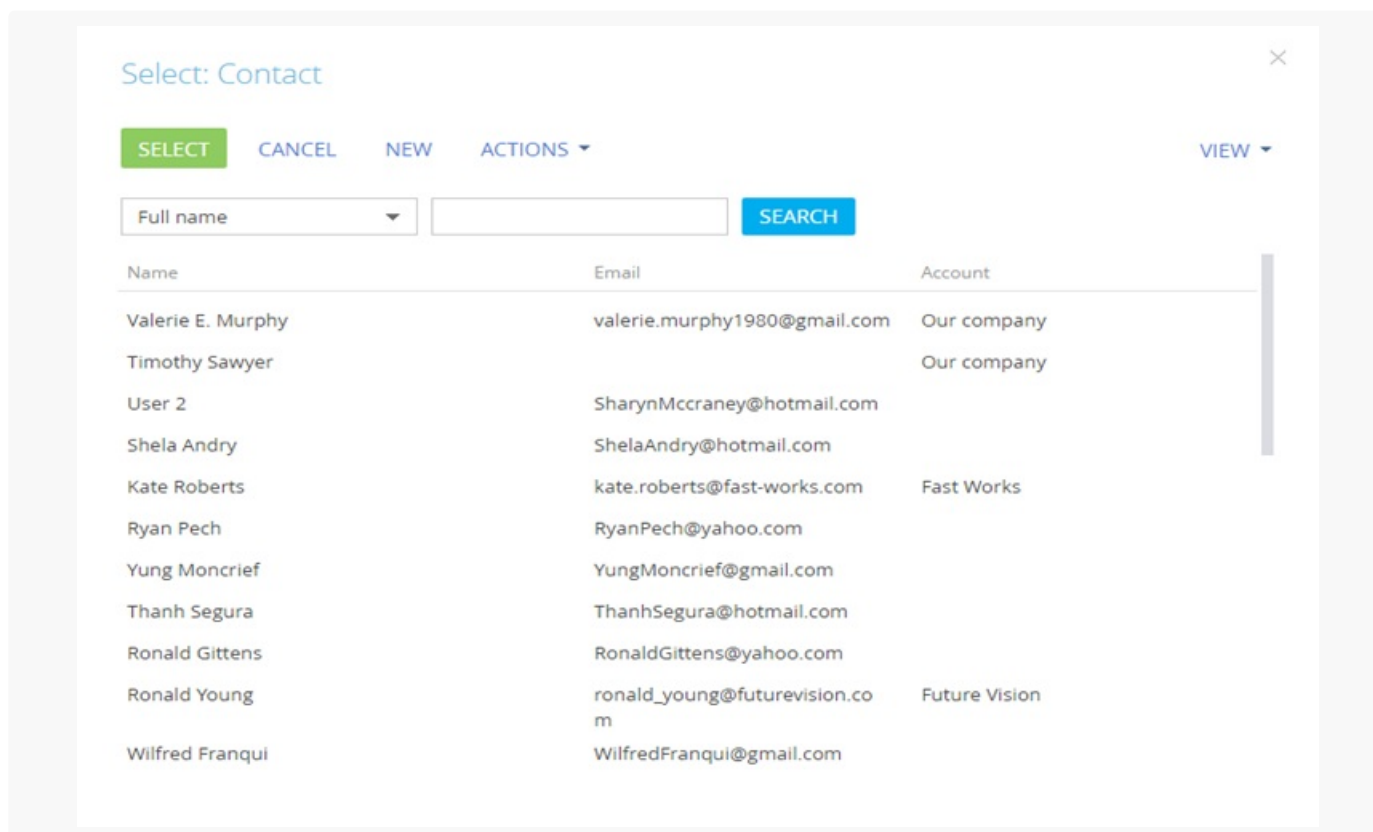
Select: Contact

×

SELECT CANCEL NEW ACTIONS ▾ VIEW ▾

Full name ▾ SEARCH

| Name | Email | Account |
|---|---|---|
| Valerie E. Murphy | valerie.murphy1980@gmail.com | Our company |
| Timothy Sawyer | | Our company |
| User 2 | SharynMccraney@hotmail.com | |
| Shela Andry | ShelaAndry@hotmail.com | |
| Kate Roberts | kate.roberts@fast-works.com | Fast Works |
| Ryan Pech | RyanPech@yahoo.com | |
| Yung Moncrief | YungMoncrief@gmail.com | |
| Thanh Segura | ThanhSegura@hotmail.com | |
| Ronald Gittens | RonaldGittens@yahoo.com | |
| Ronald Young | ronald_young@futurevision.com | Future Vision |
| Wilfred Franqui | WilfredFranqui@gmail.com | |